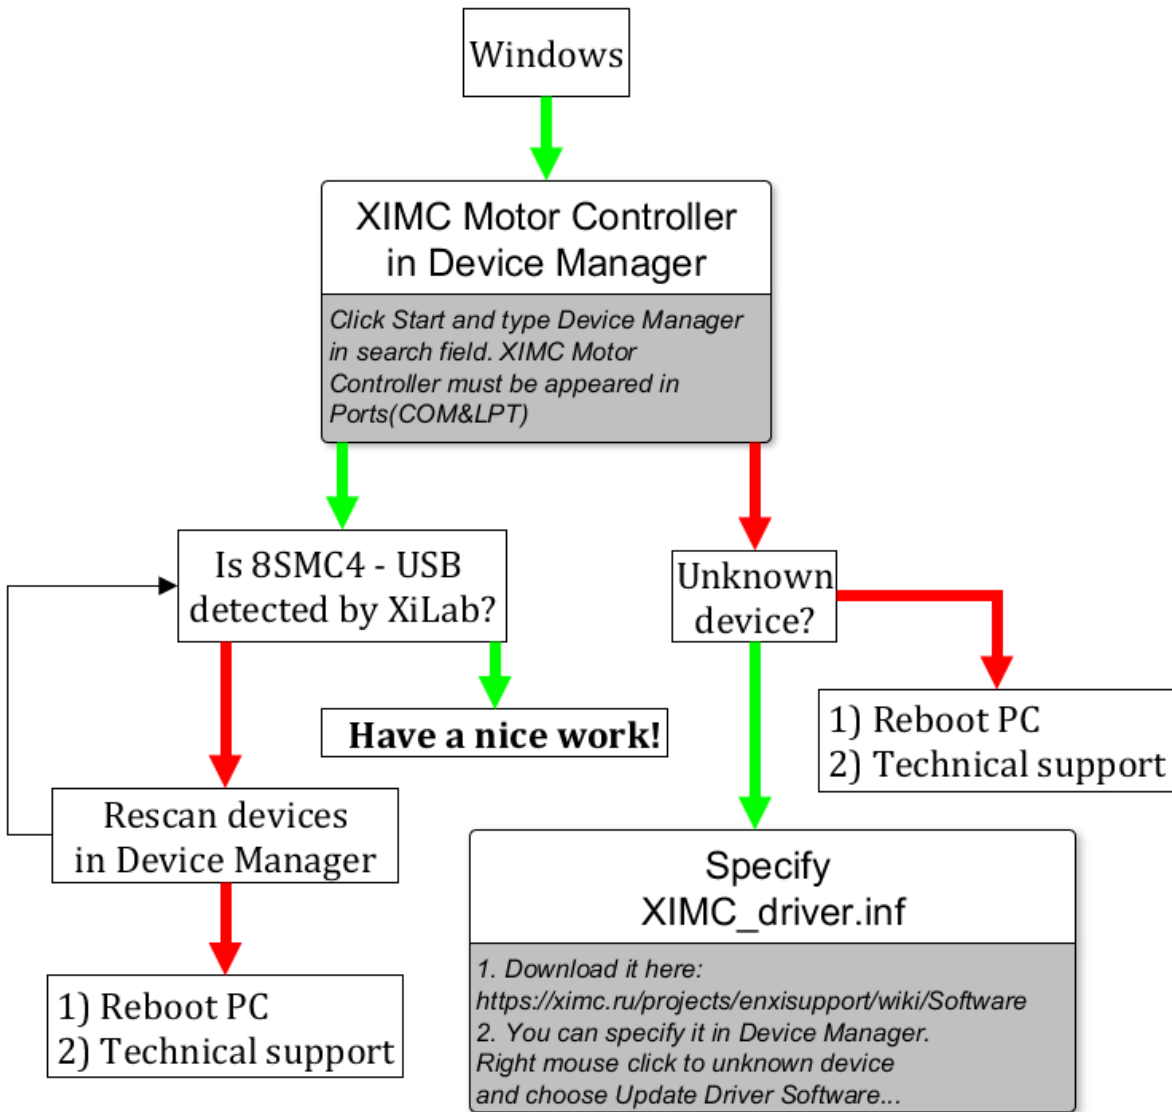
Windows

XIMC Motor Controller in Device Manager

Click Start and type Device Manager in search field. XIMC Motor Controller must be appeared in Ports(COM&LPT)

Is 8SMC4 - USB detected by XiLab?

Have a nice work!

Rescan devices in Device Manager

1) Reboot PC
2) Technical support

Unknown device?

1) Reboot PC
2) Technical support

Specify XIMC_driver.inf

1. Download it here:
https://ximc.ru/projects/enxisupport/wiki/Software
2. You can specify it in Device Manager.
Right mouse click to unknown device and choose Update Driver Software...